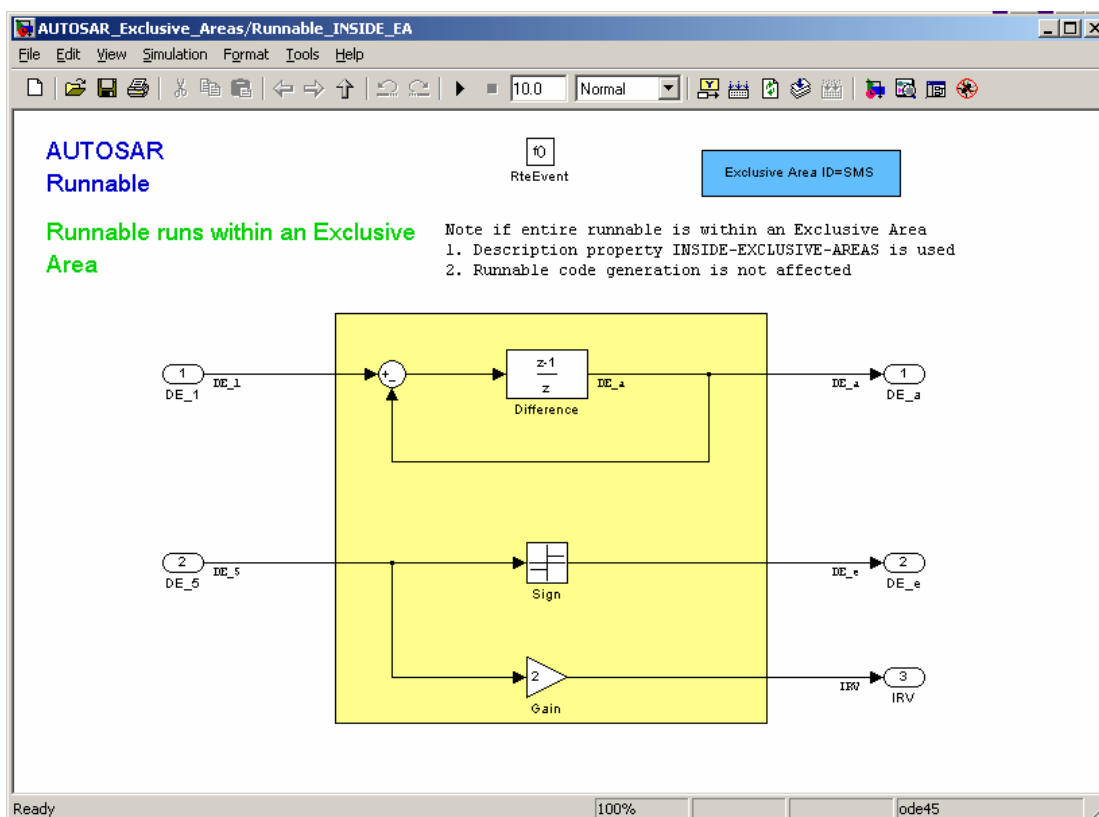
AUTOSAR_Exclusive_Areas/Runnable_INSIDE_EA

File Edit View Simulation Format Tools Help

10.0 Normal

AUTOSAR Runnable

f0
RteEvent

Exclusive Area ID=SMS

Runnable runs within an Exclusive Area

Note if entire runnable is within an Exclusive Area
1. Description property INSIDE-EXCLUSIVE-AREAS is used
2. Runnable code generation is not affected

1
DE_1
DE_1

+
-

$\frac{z-1}{z}$
Difference

DE_a

DE_a
1
DE_a

2
DE_5
DE_5

Sign

DE_e
2
DE_e

2
Gain

IRV
3
IRV

Ready 100% ode45